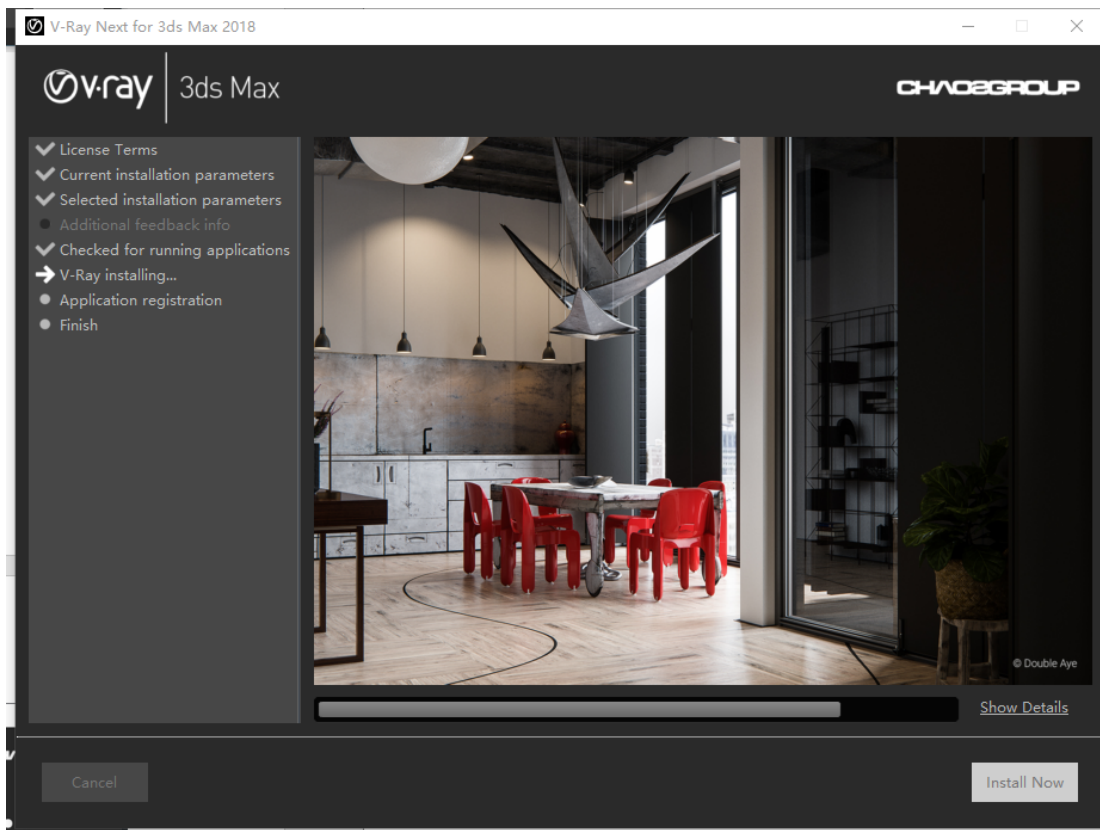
V-Ray Next for 3ds Max 2018

v·ray 3ds Max

CHAOSGROUP

License Terms
Current installation parameters
Selected installation parameters
Additional feedback info
Checked for running applications
V-Ray installing...
Application registration
Finish

© Double Aye

Show Details

Cancel

Install Now